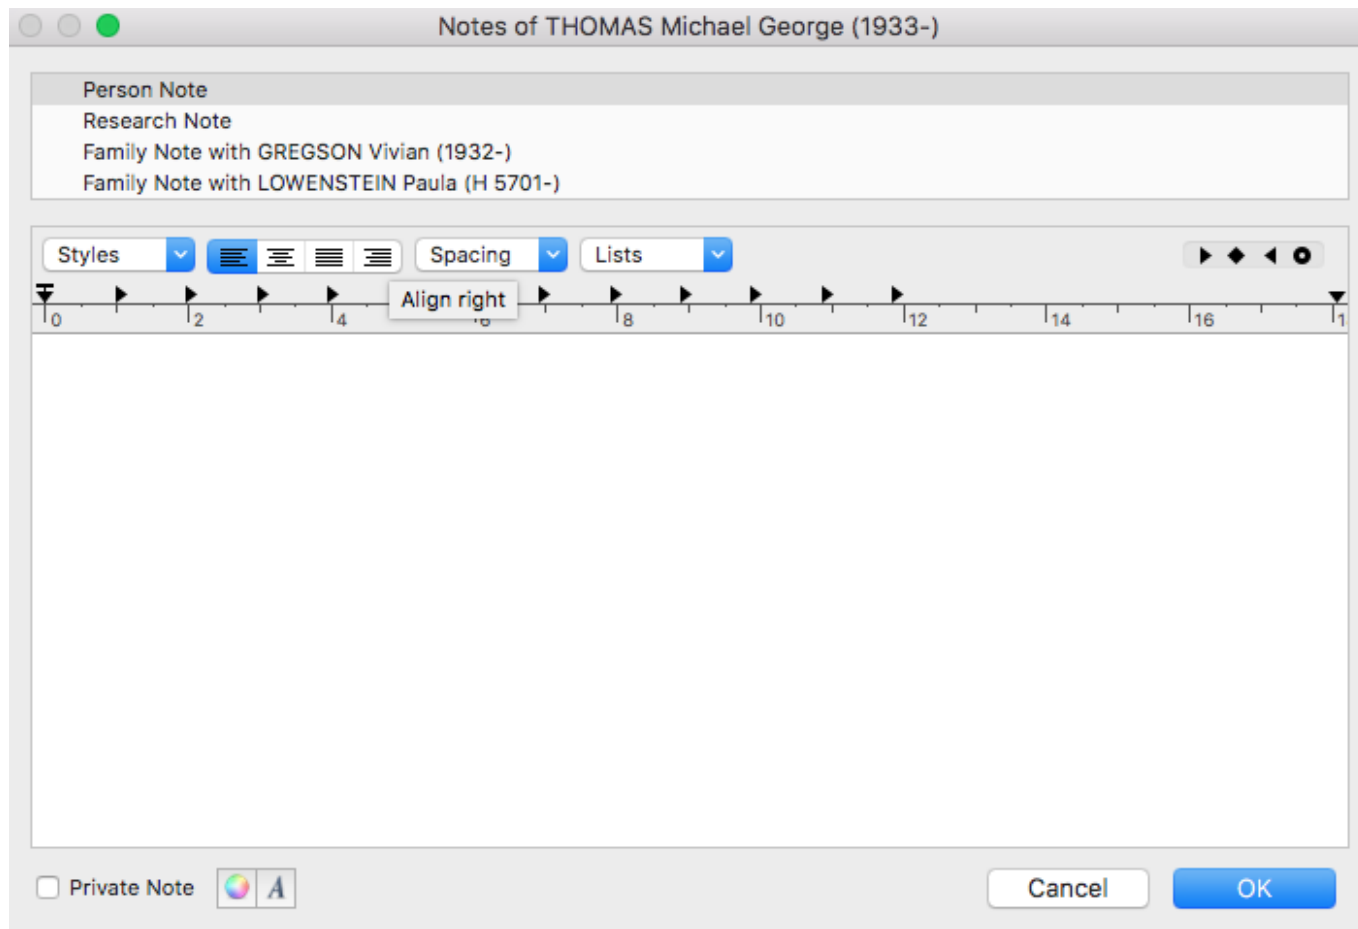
Notes of THOMAS Michael George (1933-)

Person Note
Research Note
Family Note with GREGSON Vivian (1932-)
Family Note with LOWENSTEIN Paula (H 5701-)

Styles
Spacing
Lists

Align right

0 2 4 6 8 10 12 14 16 1

Private Note

A

Cancel
OK